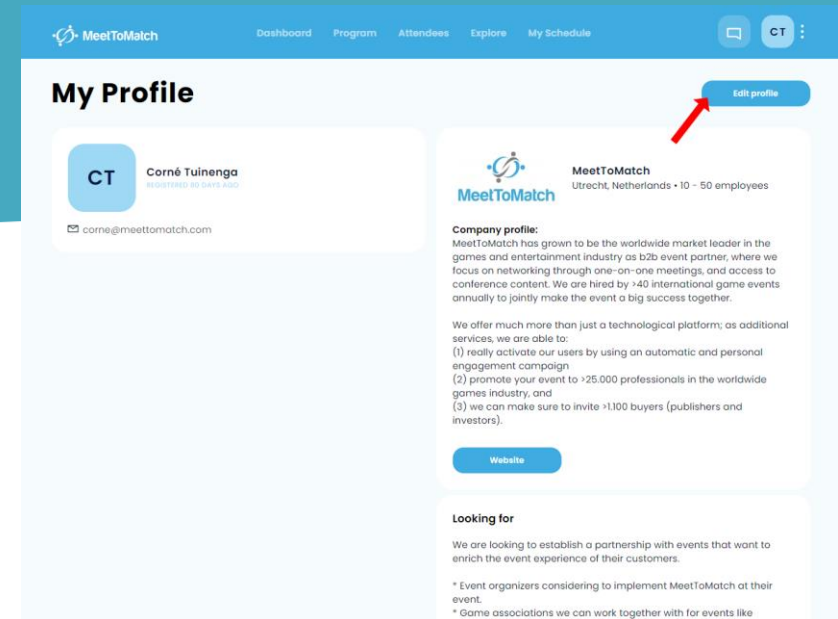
MeetToMatch

Dashboard Program Attendees Explore My Schedule

CT

My Profile

Edit profile

CT

Corné Tuinenga
REGISTERED 90 DAYS AGO

corne@meettomatch.com

MeetToMatch

MeetToMatch
Utrecht, Netherlands • 10 - 50 employees

Company profile:
MeetToMatch has grown to be the worldwide market leader in the games and entertainment industry as b2b event partner, where we focus on networking through one-on-one meetings, and access to conference content. We are hired by >40 international game events annually to jointly make the event a big success together.

We offer much more than just a technological platform; as additional services, we are able to:
(1) really activate our users by using an automatic and personal engagement campaign
(2) promote your event to >25.000 professionals in the worldwide games industry, and
(3) we can make sure to invite >1.100 buyers (publishers and investors).

Website

Looking for

We are looking to establish a partnership with events that want to enrich the event experience of their customers.

* Event organizers considering to implement MeetToMatch at their event.
* Game associations we can work together with for events like